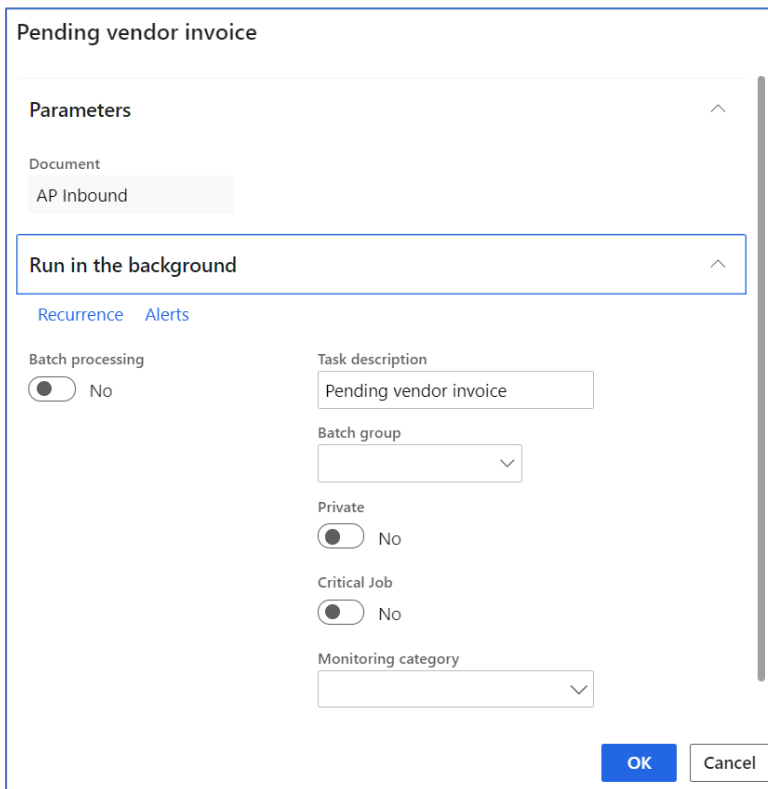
Pending vendor invoice

Parameters

Document
AP Inbound

Run in the background

Recurrence Alerts

Batch processing
No

Task description
Pending vendor invoice

Batch group

Private
No

Critical Job
No

Monitoring category

OK Cancel